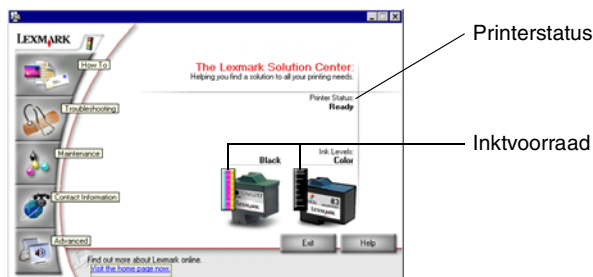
LEXMARK

How To

Troubleshooting

Maintenance

Contact Information

Advanced

The Lexmark Solution Center:
Helping you find a solution to all your printing needs.

Printer Status:
Ready

Ink Levels:
Black
Color

Exit
Help

Find out more about Lexmark online.
Visit the home page now.

Printerstatus

Inktvoorraad